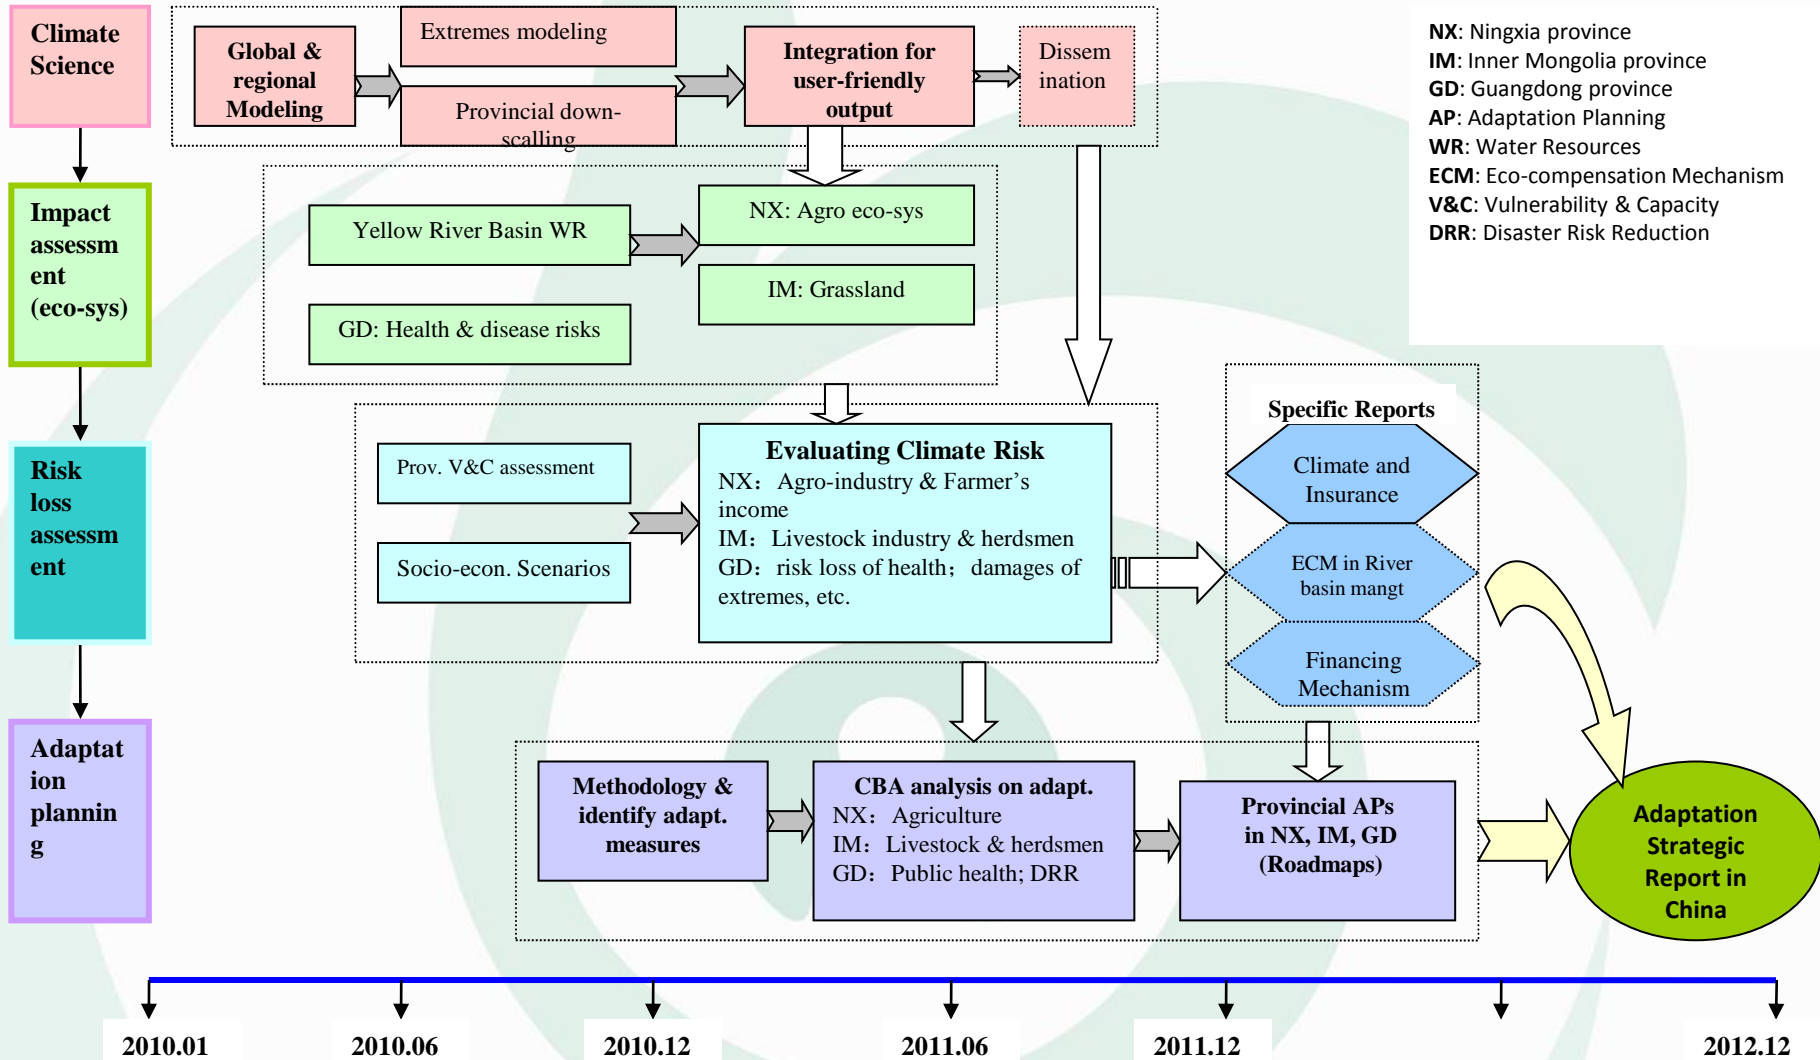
Climate Science

Impact assessment (eco-sys)

Risk loss assessment

Adaptation planning

Global & regional Modeling

Extremes modeling

Provincial down-scalling

Integration for user-friendly output

Dissemination

NX: Ningxia province
IM: Inner Mongolia province
GD: Guangdong province
AP: Adaptation Planning
WR: Water Resources
ECM: Eco-compensation Mechanism
V&C: Vulnerability & Capacity
DRR: Disaster Risk Reduction

Yellow River Basin WR

NX: Agro eco-sys

IM: Grassland

GD: Health & disease risks

Prov. V&C assessment

Socio-econ. Scenarios

Evaluating Climate Risk
NX: Agro-industry & Farmer's income
IM: Livestock industry & herdsmen
GD: risk loss of health; damages of extremes, etc.

Specific Reports

Climate and Insurance

ECM in River basin mangt

Financing Mechanism

Methodology & identify adapt. measures

CBA analysis on adapt.
NX: Agriculture
IM: Livestock & herdsmen
GD: Public health; DRR

Provincial APs in NX, IM, GD (Roadmaps)

Adaptation Strategic Report in China

2010.01
2010.06
2010.12
2011.06
2011.12
2012.12